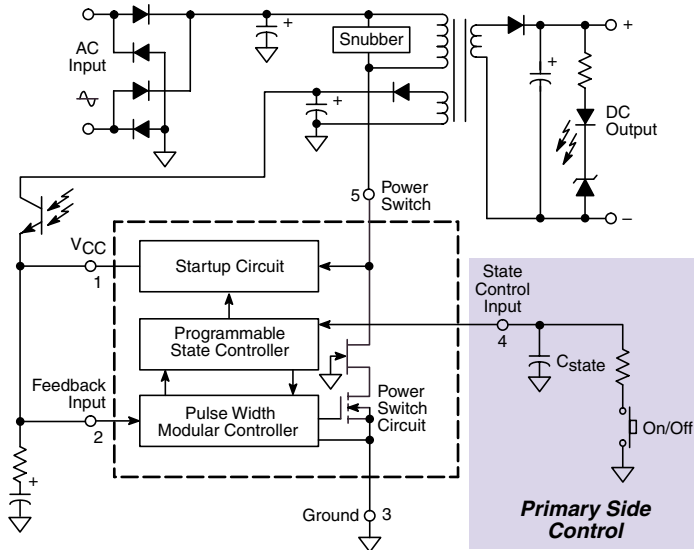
AC Input

Snubber

+

+

+

DC Output

+

–

5 Power Switch

$V_{CC}$
1

Startup Circuit

Programmable State Controller

Feedback Input
2

Pulse Width Modular Controller

Power Switch Circuit

State Control Input
4

$C_{state}$

On/Off

+

Ground 3

Primary Side Control